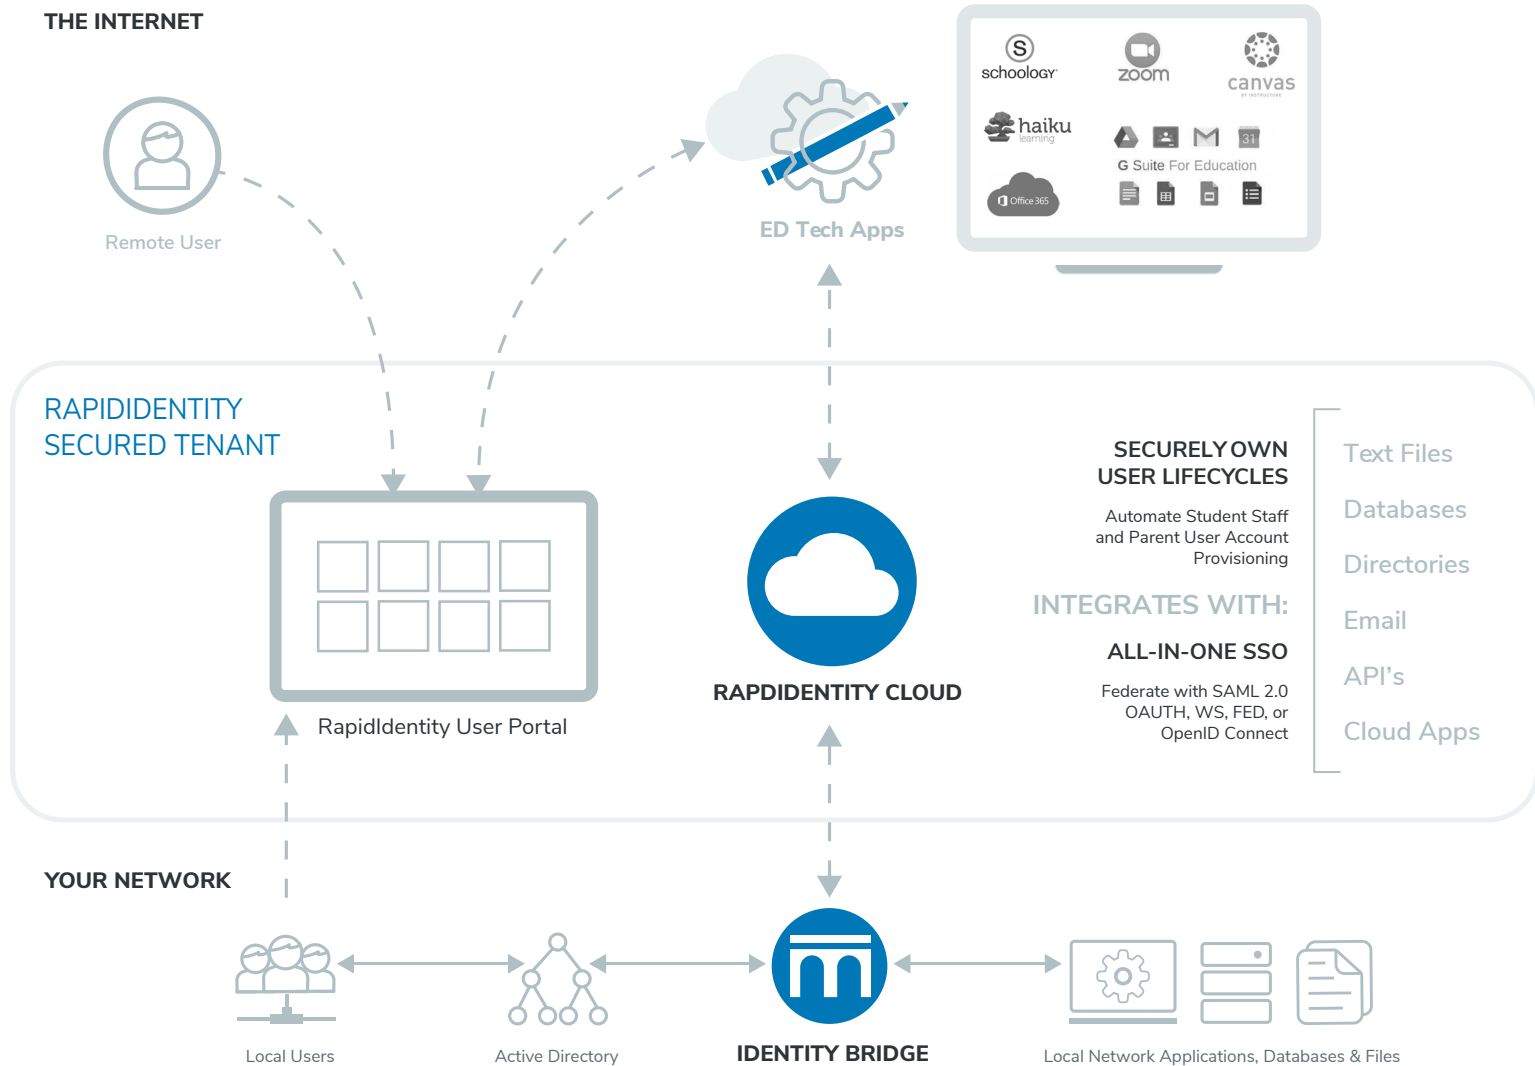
THE INTERNET

Remote User

ED Tech Apps

schoology

zoom

canvas

haiku learning

G Suite For Education

31

Office 365

RAPIDIDENTITY SECURED TENANT

RapidIdentity User Portal

RAPDIDENTITY CLOUD

SECURELY OWN USER LIFECYCLES

Automate Student Staff and Parent User Account Provisioning

INTEGRATES WITH:

ALL-IN-ONE SSO

Federate with SAML 2.0 OAUTH, WS, FED, or OpenID Connect

Text Files

Databases

Directories

Email

API's

Cloud Apps

YOUR NETWORK

Local Users

Active Directory

IDENTITY BRIDGE

Local Network Applications, Databases & Files